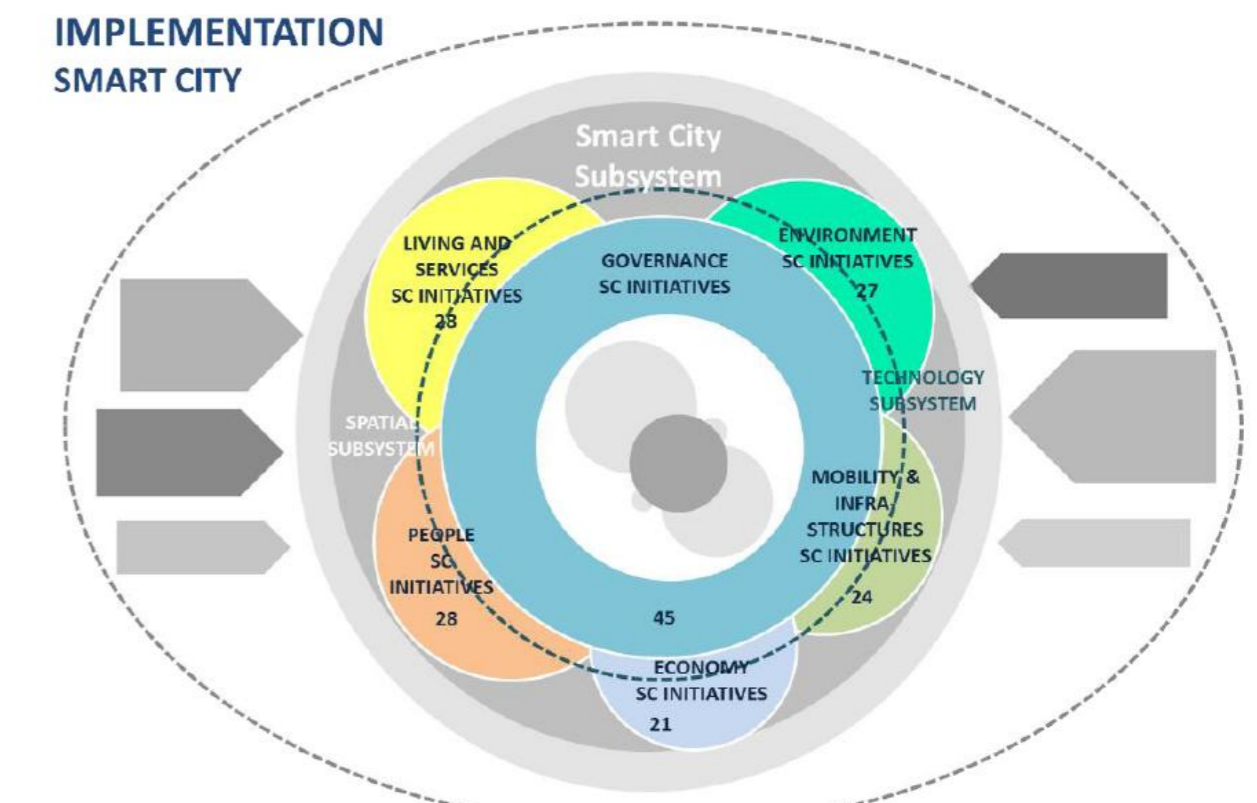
IMPLEMENTATION
SMART CITY

Smart City Subsystem

LIVING AND SERVICES SC INITIATIVES 28

GOVERNANCE SC INITIATIVES

ENVIRONMENT SC INITIATIVES 27

TECHNOLOGY SUBSYSTEM

SPATIAL SUBSYSTEM

MOBILITY & INFRA STRUCTURES SC INITIATIVES 24

PEOPLE SC INITIATIVES 28

45

ECONOMY SC INITIATIVES 21